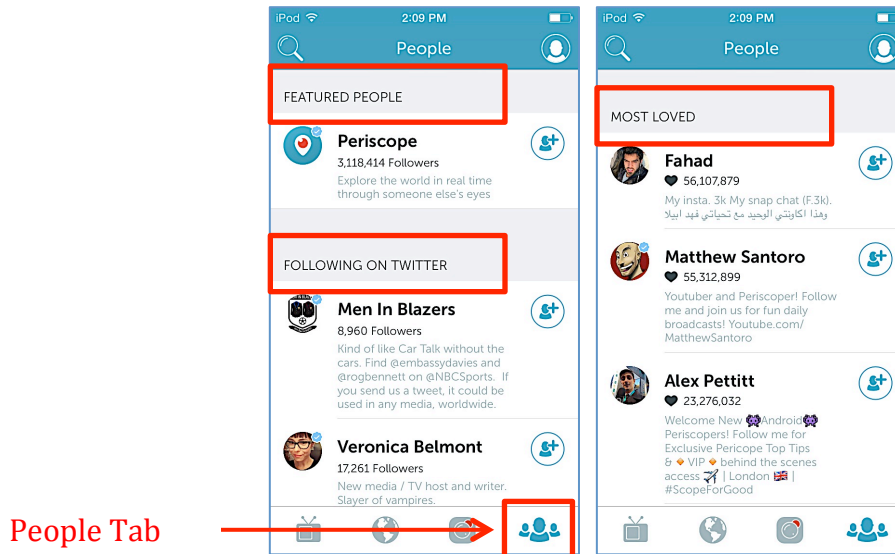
iPod 2:09 PM

People

FEATURED PEOPLE

Periscope
3,118,414 Followers
Explore the world in real time through someone else's eyes

FOLLOWING ON TWITTER

Men In Blazers
8,960 Followers
Kind of like Car Talk without the cars. Find @embassydavies and @rogbennett on @NBCSports. If you send us a tweet, it could be used in any media, worldwide.

Veronica Belmont
17,261 Followers
New media / TV host and writer. Slayer of vampires.

People Tab

iPod 2:09 PM

People

MOST LOVED

Fahad
56,107,879
My insta. 3k My snap chat (F.3k). وهذا اكاونتي الوحيد مع تحياتي فهد ابيلا

Matthew Santoro
55,312,899
Youtuber and Periscoper! Follow me and join us for fun daily broadcasts! Youtube.com/MatthewSantoro

Alex Pettitt
23,276,032
Welcome New 👾Android👾 Periscopers! Follow me for Exclusive Pericope Top Tips & 🔸VIP🔸 behind the scenes access ✈️ | London 🇬🇧 | #ScopeForGood